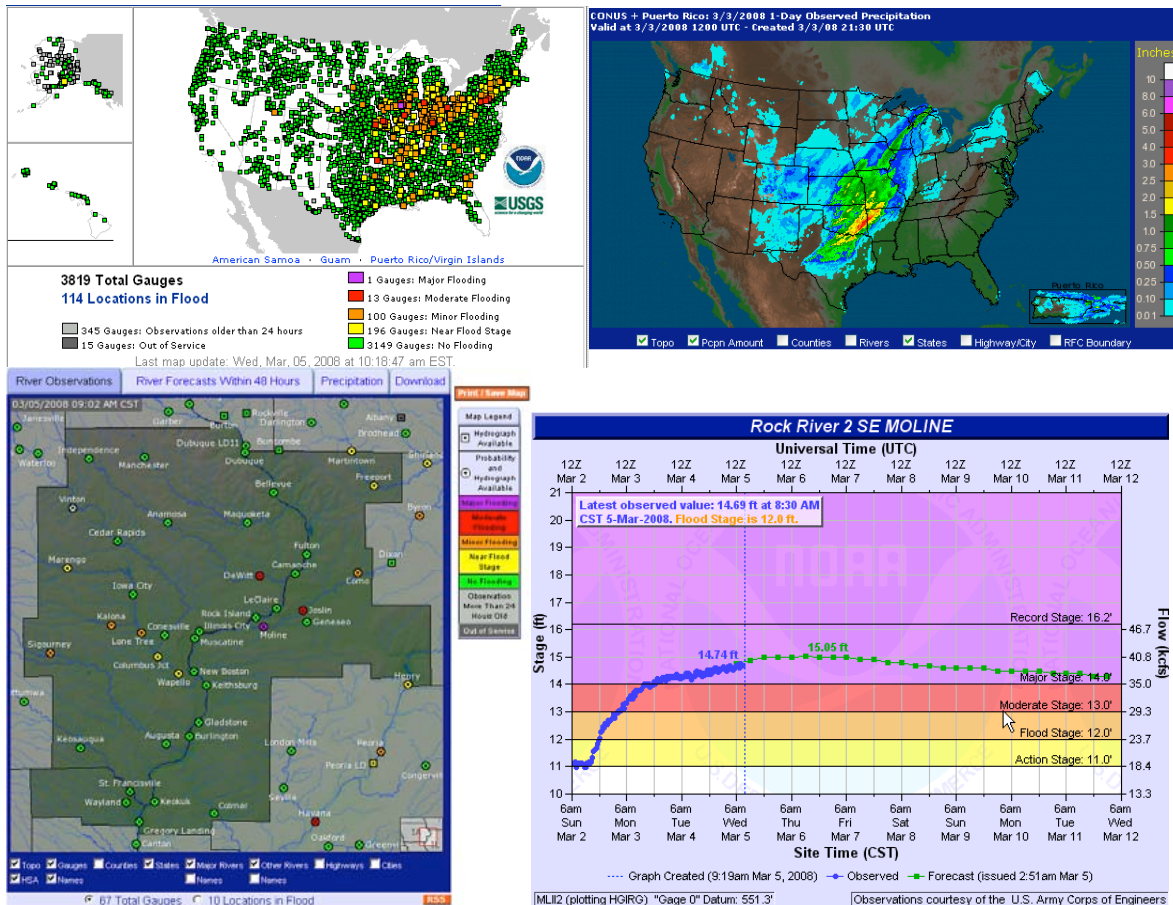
USGS

American Samoa · Guam · Puerto Rico/Virgin Islands

3819 Total Gauges
114 Locations in Flood

345 Gauges: Observations older than 24 hours
15 Gauges: Out of Service

1 Gauges: Major Flooding
13 Gauges: Moderate Flooding
100 Gauges: Minor Flooding
196 Gauges: Near Flood Stage
3149 Gauges: No Flooding

Last map update: Wed, Mar, 05, 2008 at 10:18:47 am EST.

CONUS + Puerto Rico: 3/3/2008 1-Day Observed Precipitation
Valid at 3/3/2008 1200 UTC - Created 3/3/08 21:30 UTC

Inches
10
8.0
6.0
5.0
4.0
3.0
2.5
2.0
1.5
1.0
0.75
0.50
0.25
0.10
0.01

Puerto Rico

Topo Pcpn Amount Counties Rivers States Highway/City RFC Boundary

River Observations | River Forecasts Within 48 Hours | Precipitation | Download

Print / Save Map

03/05/2008 09:02 AM CST

Janesville Garner Rockville Darlington Albany Brodhead Waterloo Independence Manchester Dubuque LD11 Dubuque Martintown Freeport Bellevue Vinton Anamosa Maquoketa Byron Cedar Rapids Fulton Dixon Marengo Camanche Iowa City DeWitt Como LeClaire Kalona Rock Island Joslin Lone Tree Conesville Illinois City Geneseo Sigourney Muscatine Moline Columbus Jct New Boston Wapello Keithsburg Henry Gladstone Keosauqua Augusta Burlington London Mills Peoria Peoria LD St. Francisville Wayland Keokuk Colmar Havana Gregory Landing Canton Oakford Greene

Map Legend
Hydrograph Available
Probability and Hydrograph Available
Major Flooding
Moderate Flooding
Minor Flooding
Near Flood Stage
No Flooding
Observation More Than 24 Hours Old
Out of Service

Topo Gauges Counties States Major Rivers Other Rivers Highways Cities
HSA Names Names Names

67 Total Gauges 10 Locations in Flood RSS

Rock River 2 SE MOLINE
Universal Time (UTC)
12Z Mar 2 12Z Mar 3 12Z Mar 4 12Z Mar 5 12Z Mar 6 12Z Mar 7 12Z Mar 8 12Z Mar 9 12Z Mar 10 12Z Mar 11 12Z Mar 12

Latest observed value: 14.69 ft at 8:30 AM CST 5-Mar-2008. Flood Stage is 12.0 ft.

NOAA

Stage (ft)
21 20 19 18 17 16 15 14 13 12 11 10

14.74 ft
15.05 ft
Record Stage: 16.2'
Major Stage: 14.0'
Moderate Stage: 13.0'
Flood Stage: 12.0'
Action Stage: 11.0'

Flow (kcfs)
46.7 40.8 35.0 29.3 23.7 18.4 13.3

6am Sun Mar 2 6am Mon Mar 3 6am Tue Mar 4 6am Wed Mar 5 6am Thu Mar 6 6am Fri Mar 7 6am Sat Mar 8 6am Sun Mar 9 6am Mon Mar 10 6am Tue Mar 11 6am Wed Mar 12
Site Time (CST)

Graph Created (9:19am Mar 5, 2008) Observed Forecast (issued 2:51am Mar 5)

MLII2 (plotting HGIRG) "Gage 0" Datum: 551.3'
Observations courtesy of the U.S. Army Corps of Engineers